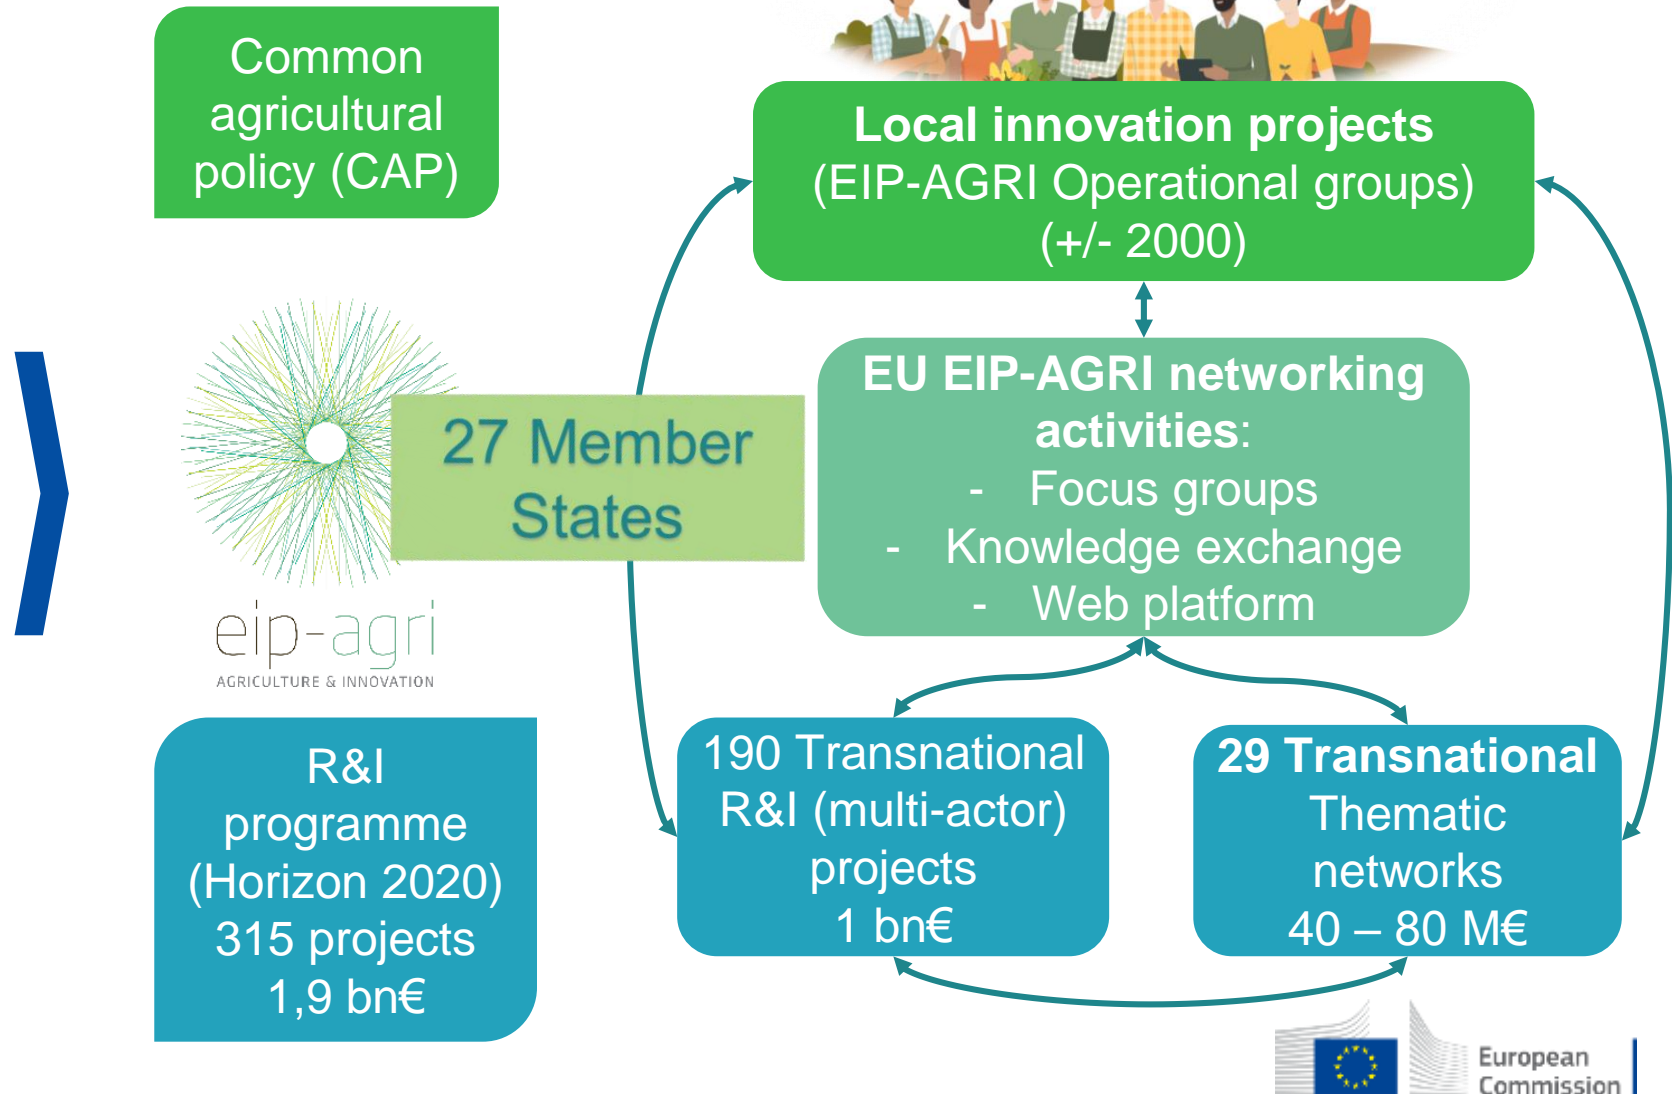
Common agricultural policy (CAP)

Local innovation projects
(EIP-AGRI Operational groups)
(+/- 2000)

27 Member States

eip-agri
AGRICULTURE & INNOVATION

EU EIP-AGRI networking activities:
- Focus groups
- Knowledge exchange
- Web platform

R&I programme (Horizon 2020) 315 projects 1,9 bn€

190 Transnational R&I (multi-actor) projects
1 bn€

29 Transnational Thematic networks
40 – 80 M€

European Commission